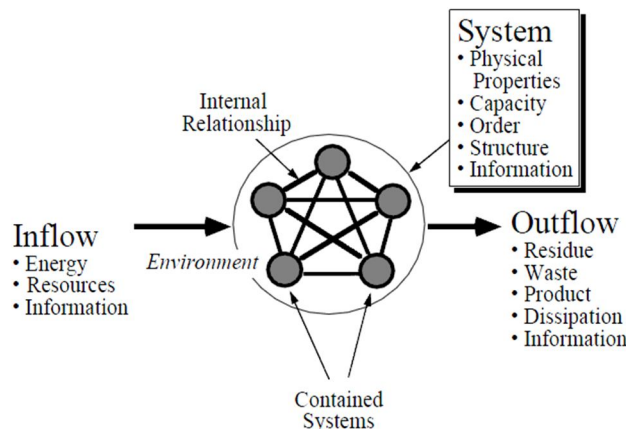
System
• Physical Properties
• Capacity
• Order
• Structure
• Information

Internal Relationship

Inflow
• Energy
• Resources
• Information

Environment

Outflow
• Residue
• Waste
• Product
• Dissipation
• Information

Contained Systems